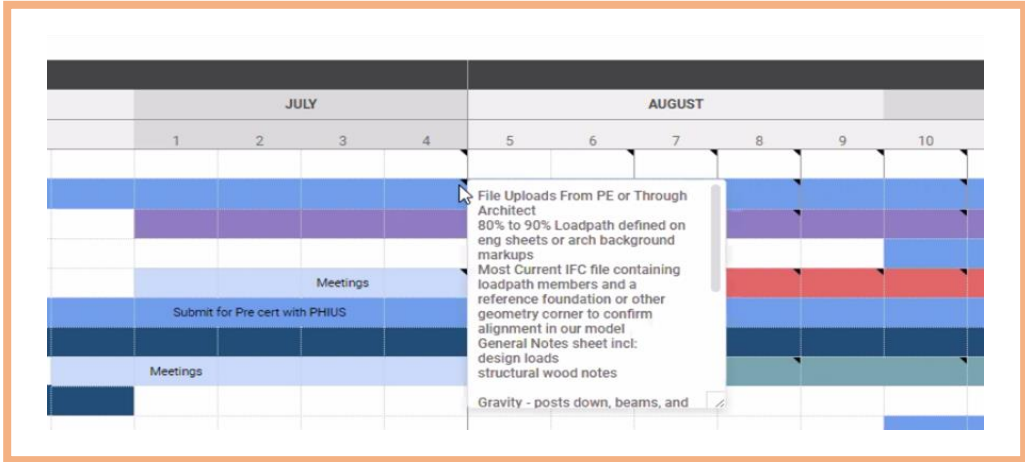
| JULY | | | | AUGUST | | | | | |
|---|---|---|---|---|---|---|---|---|---|
| 1 | 2 | 3 | 4 | 5 | 6 | 7 | 8 | 9 | 10 |

Meetings

Submit for Pre cert with PHIUS

Meetings

File Uploads From PE or Through Architect
80% to 90% Loadpath defined on eng sheets or arch background markups
Most Current IFC file containing loadpath members and a reference foundation or other geometry corner to confirm alignment in our model
General Notes sheet incl:
design loads
structural wood notes

Gravity - posts down, beams, and